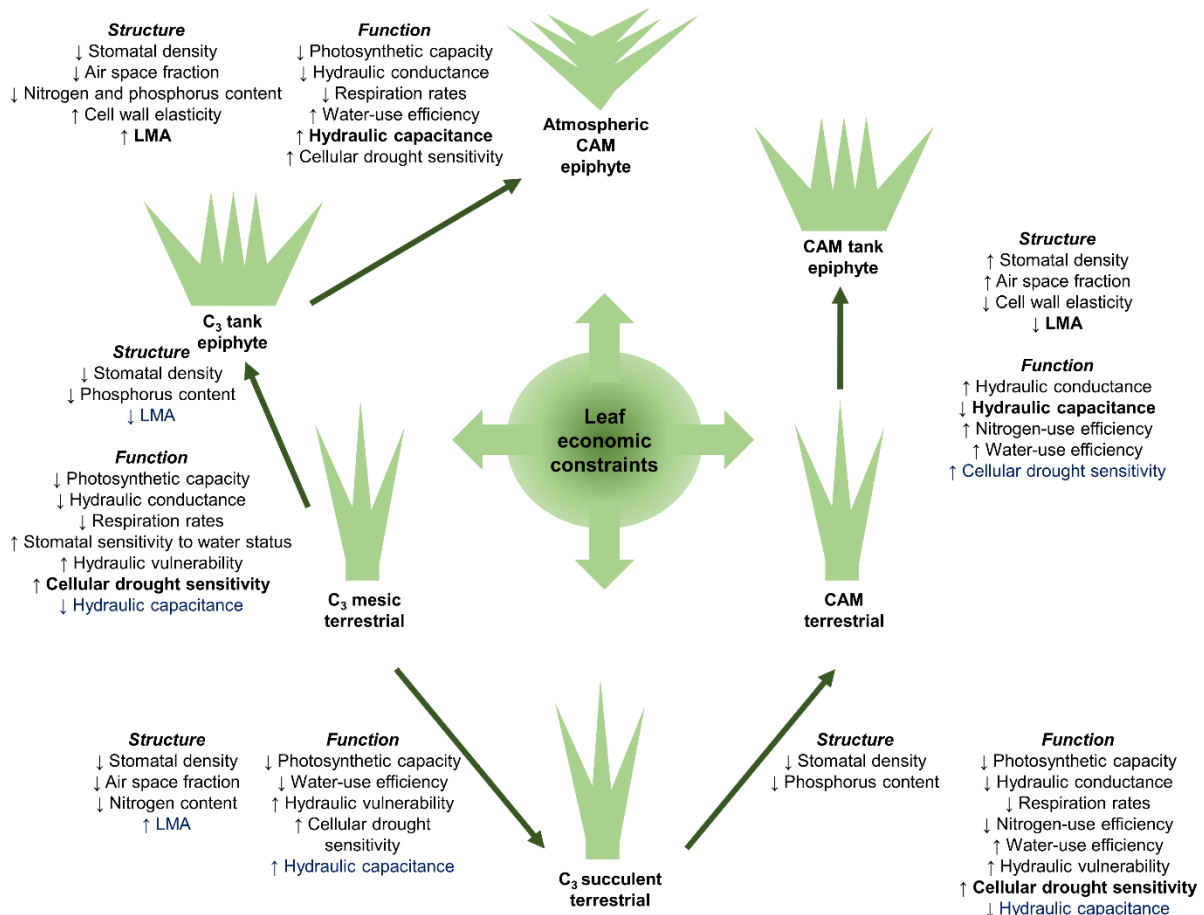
Structure
↓ Stomatal density
↓ Air space fraction
↓ Nitrogen and phosphorus content
↑ Cell wall elasticity
↑ LMA

Function
↓ Photosynthetic capacity
↓ Hydraulic conductance
↓ Respiration rates
↑ Water-use efficiency
↑ Hydraulic capacitance
↑ Cellular drought sensitivity

Atmospheric CAM epiphyte

CAM tank epiphyte

Structure
↑ Stomatal density
↑ Air space fraction
↓ Cell wall elasticity
↓ LMA

Function
↑ Hydraulic conductance
↓ Hydraulic capacitance
↑ Nitrogen-use efficiency
↑ Water-use efficiency
↑ Cellular drought sensitivity

$C_3$ tank epiphyte

Structure
↓ Stomatal density
↓ Phosphorus content
↓ LMA

Function
↓ Photosynthetic capacity
↓ Hydraulic conductance
↓ Respiration rates
↑ Stomatal sensitivity to water status
↑ Hydraulic vulnerability
↑ Cellular drought sensitivity
↓ Hydraulic capacitance

Leaf economic constraints

$C_3$ mesic terrestrial

CAM terrestrial

Structure
↓ Stomatal density
↓ Air space fraction
↓ Nitrogen content
↑ LMA

Function
↓ Photosynthetic capacity
↓ Water-use efficiency
↑ Hydraulic vulnerability
↑ Cellular drought sensitivity
↑ Hydraulic capacitance

$C_3$ succulent terrestrial

Structure
↓ Stomatal density
↓ Phosphorus content

Function
↓ Photosynthetic capacity
↓ Hydraulic conductance
↓ Respiration rates
↓ Nitrogen-use efficiency
↑ Water-use efficiency
↑ Hydraulic vulnerability
↑ Cellular drought sensitivity
↓ Hydraulic capacitance